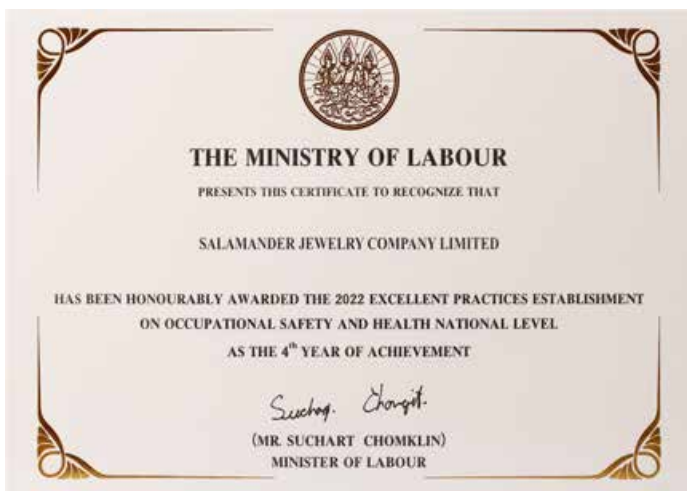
THE MINISTRY OF LABOUR

PRESENTS THIS CERTIFICATE TO RECOGNIZE THAT

SALAMANDER JEWELRY COMPANY LIMITED

HAS BEEN HONOURABLY AWARDED THE 2022 EXCELLENT PRACTICES ESTABLISHMENT ON OCCUPATIONAL SAFETY AND HEALTH NATIONAL LEVEL AS THE 4$^{th}$ YEAR OF ACHIEVEMENT

Suchart Chomklin

(MR. SUCHART CHOMKLIN)
MINISTER OF LABOUR